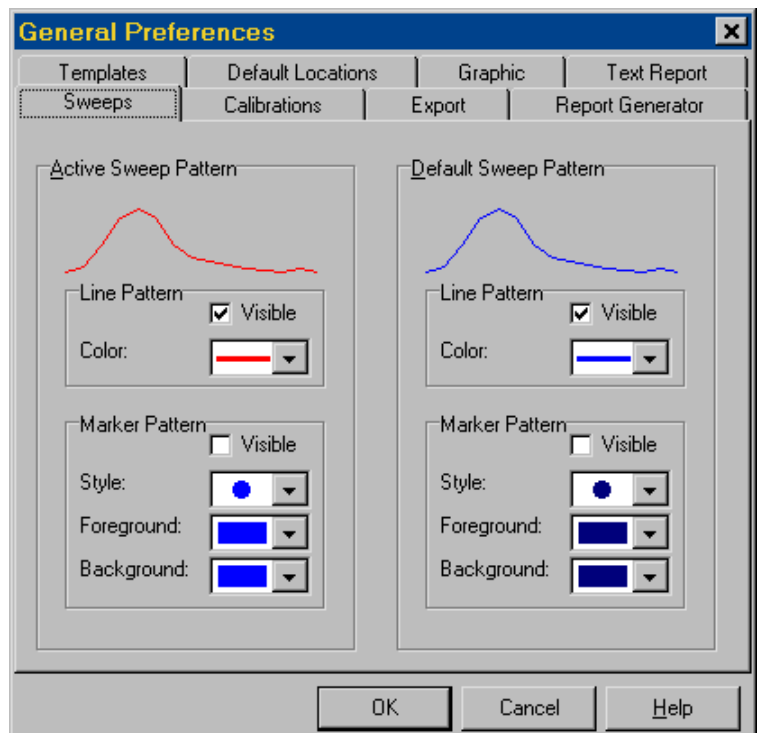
General Preferences

Templates | Default Locations | Graphic | Text Report
Sweeps | Calibrations | Export | Report Generator

Active Sweep Pattern

Line Pattern
Visible
Color:

Marker Pattern
Visible
Style:
Foreground:
Background:

Default Sweep Pattern

Line Pattern
Visible
Color:

Marker Pattern
Visible
Style:
Foreground:
Background:

OK
Cancel
Help